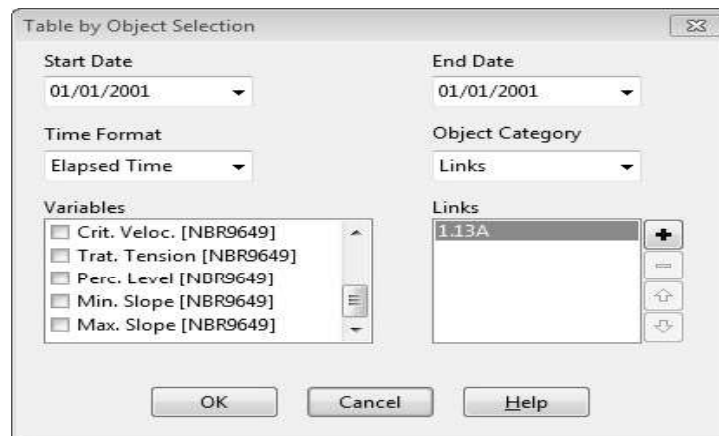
Table by Object Selection

Start Date
01/01/2001

End Date
01/01/2001

Time Format
Elapsed Time

Object Category
Links

Variables
Crit. Veloc. [NBR9649]
Trat. Tension [NBR9649]
Perc. Level [NBR9649]
Min. Slope [NBR9649]
Max. Slope [NBR9649]

Links
1.13A

OK
Cancel
Help